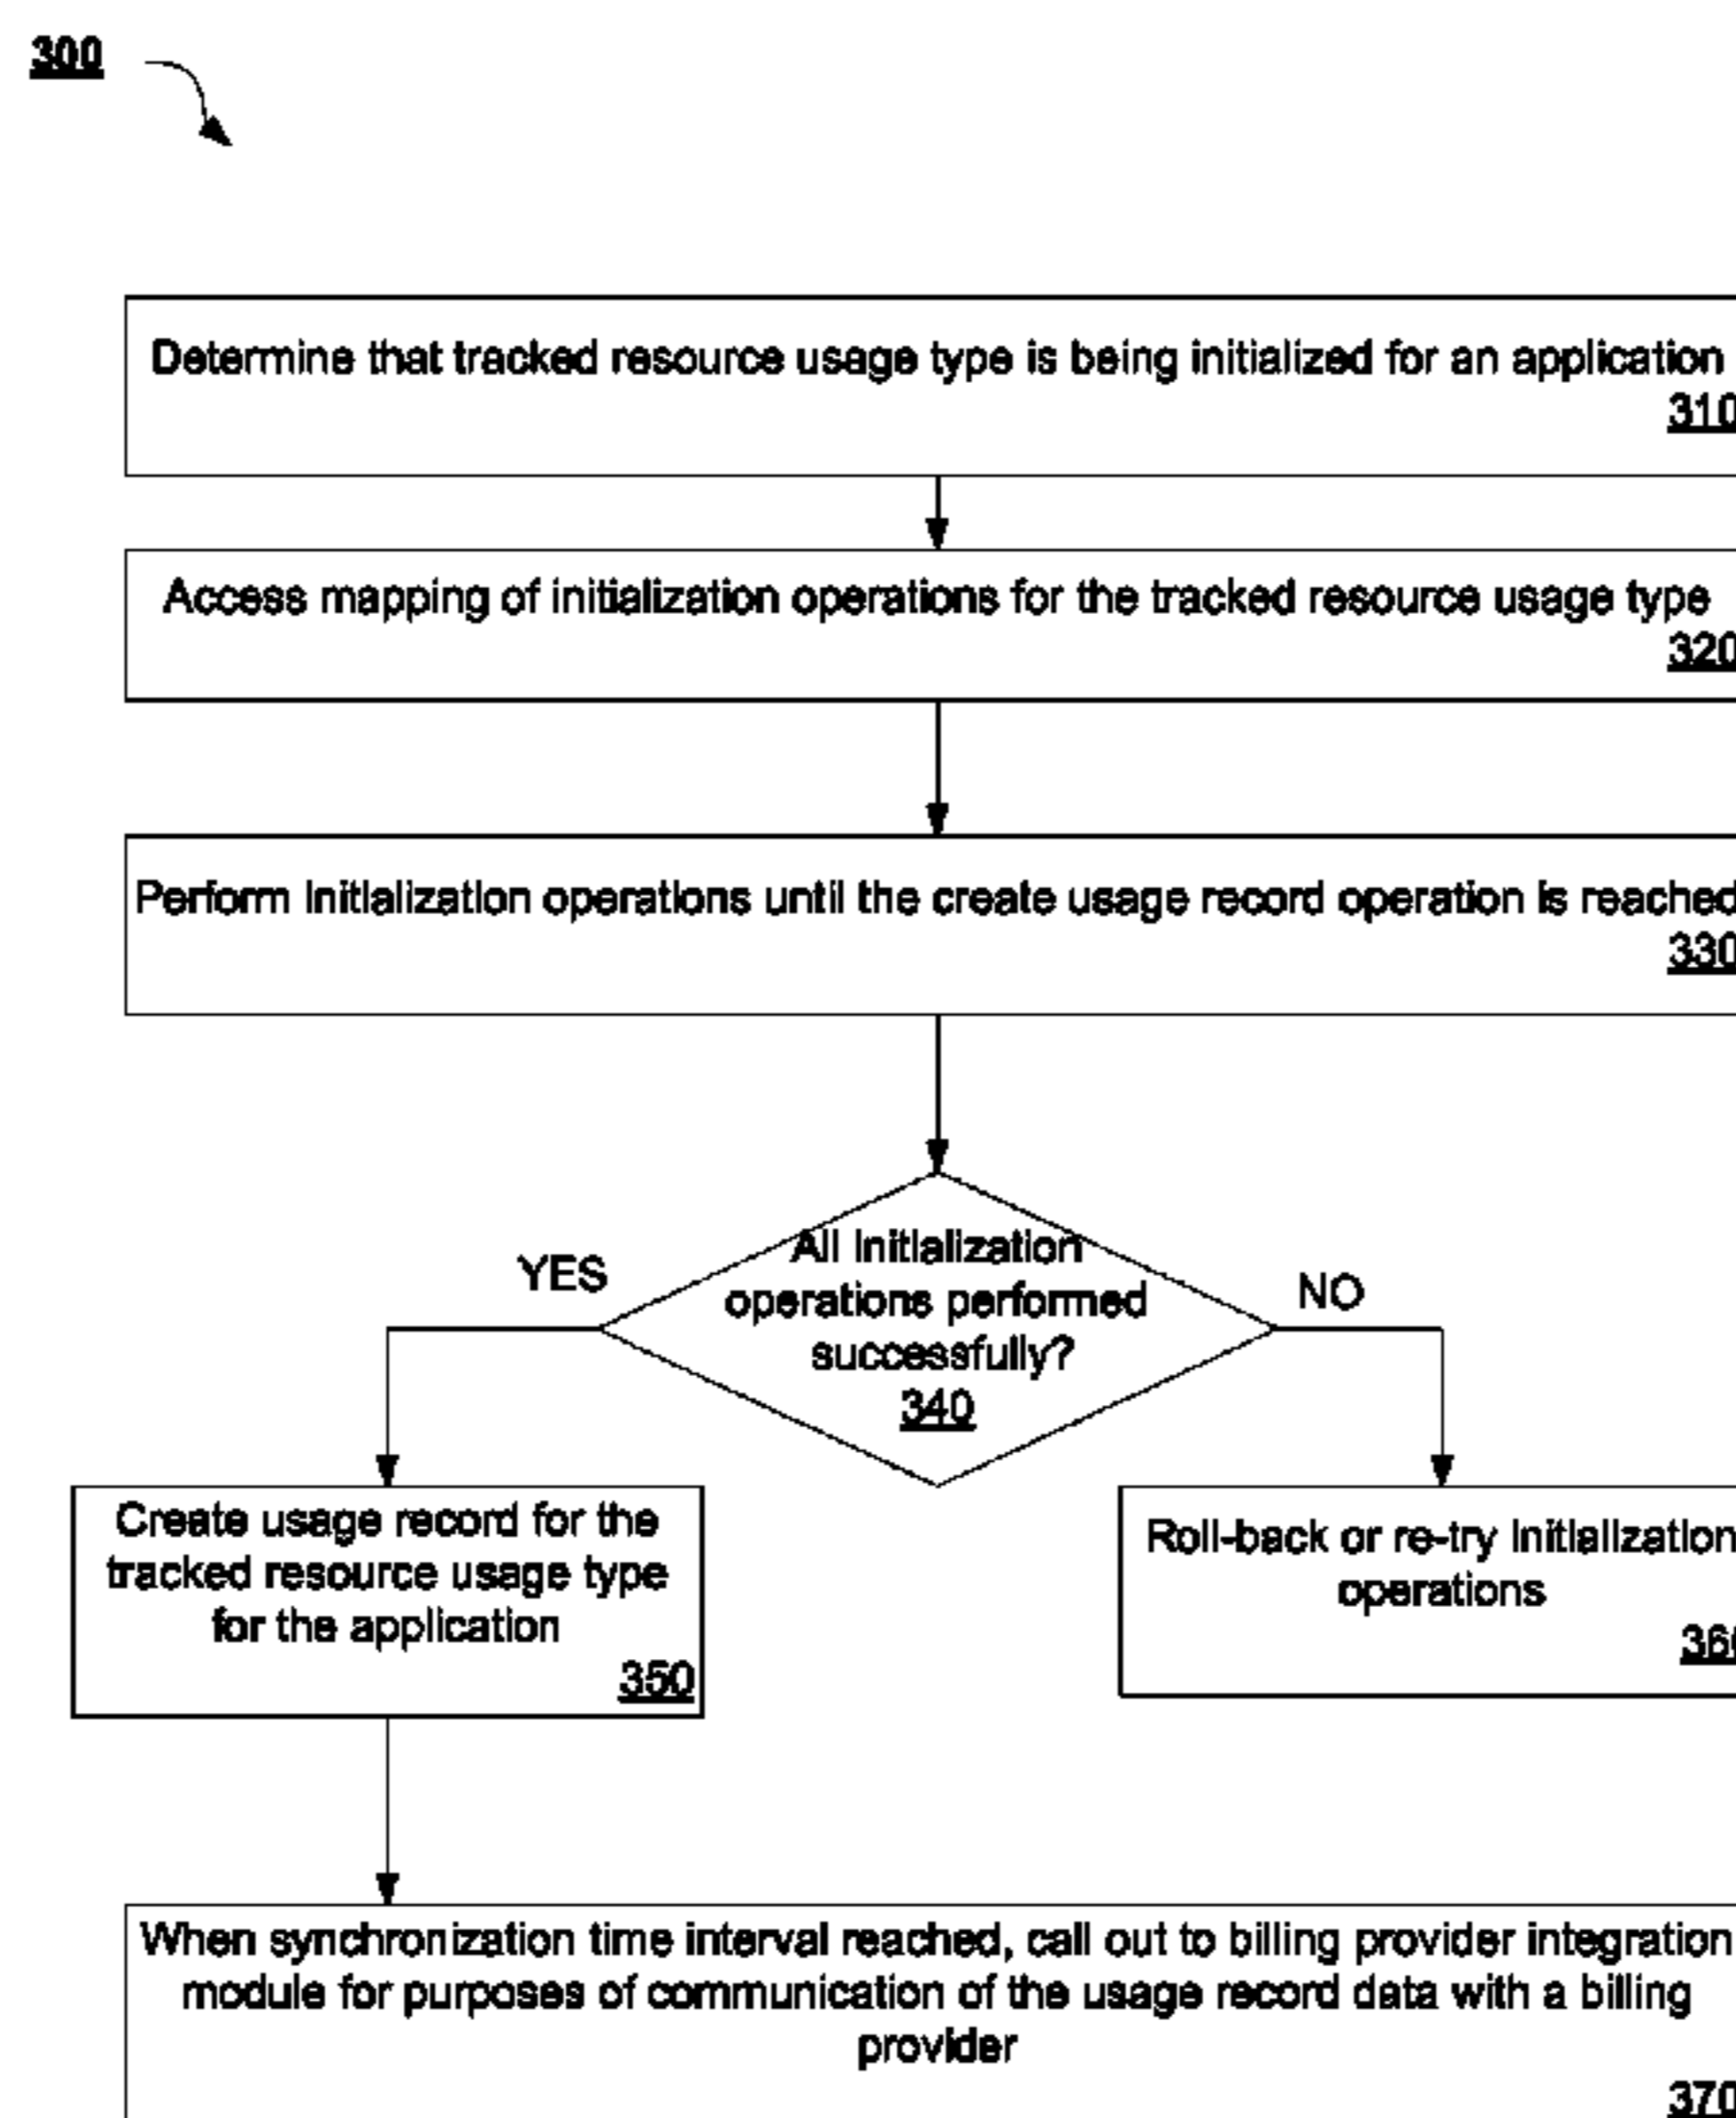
300

Determine that tracked resource usage type is being initialized for an application
310

Access mapping of initialization operations for the tracked resource usage type
320

Perform initialization operations until the create usage record operation is reached
330

All initialization operations performed successfully?
340

YES

NO

Create usage record for the tracked resource usage type for the application
350

Roll-back or re-try initialization operations
36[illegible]

When synchronization time interval reached, call out to billing provider integration module for purposes of communication of the usage record data with a billing provider
37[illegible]